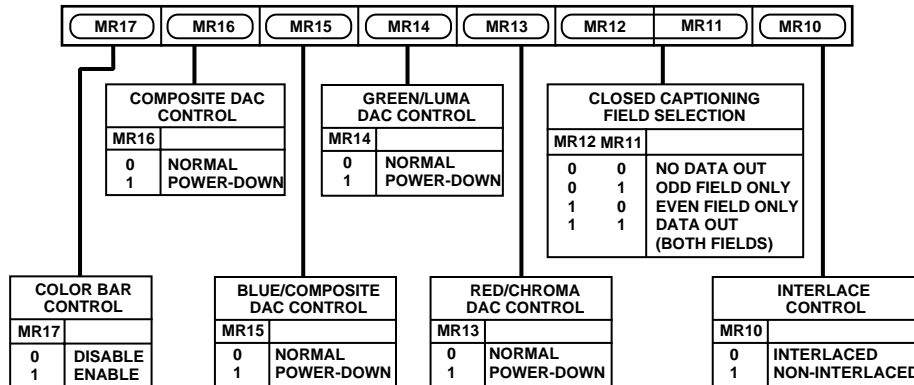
MR17 MR16 MR15 MR14 MR13 MR12 MR11 MR10

COMPOSITE DAC CONTROL

| MR16 | |
|---|---|
| 0<br>1 | NORMAL<br>POWER-DOWN |

GREEN/LUMA DAC CONTROL

| MR14 | |
|---|---|
| 0<br>1 | NORMAL<br>POWER-DOWN |

CLOSED CAPTIONING FIELD SELECTION

| MR12 | MR11 | |
|---|---|---|
| 0 | 0 | NO DATA OUT |
| 0 | 1 | ODD FIELD ONLY |
| 1 | 0 | EVEN FIELD ONLY |
| 1 | 1 | DATA OUT (BOTH FIELDS) |

COLOR BAR CONTROL

| MR17 | |
|---|---|
| 0<br>1 | DISABLE<br>ENABLE |

BLUE/COMPOSITE DAC CONTROL

| MR15 | |
|---|---|
| 0<br>1 | NORMAL<br>POWER-DOWN |

RED/CHROMA DAC CONTROL

| MR13 | |
|---|---|
| 0<br>1 | NORMAL<br>POWER-DOWN |

INTERLACE CONTROL

| MR10 | |
|---|---|
| 0<br>1 | INTERLACED<br>NON-INTERLACED |